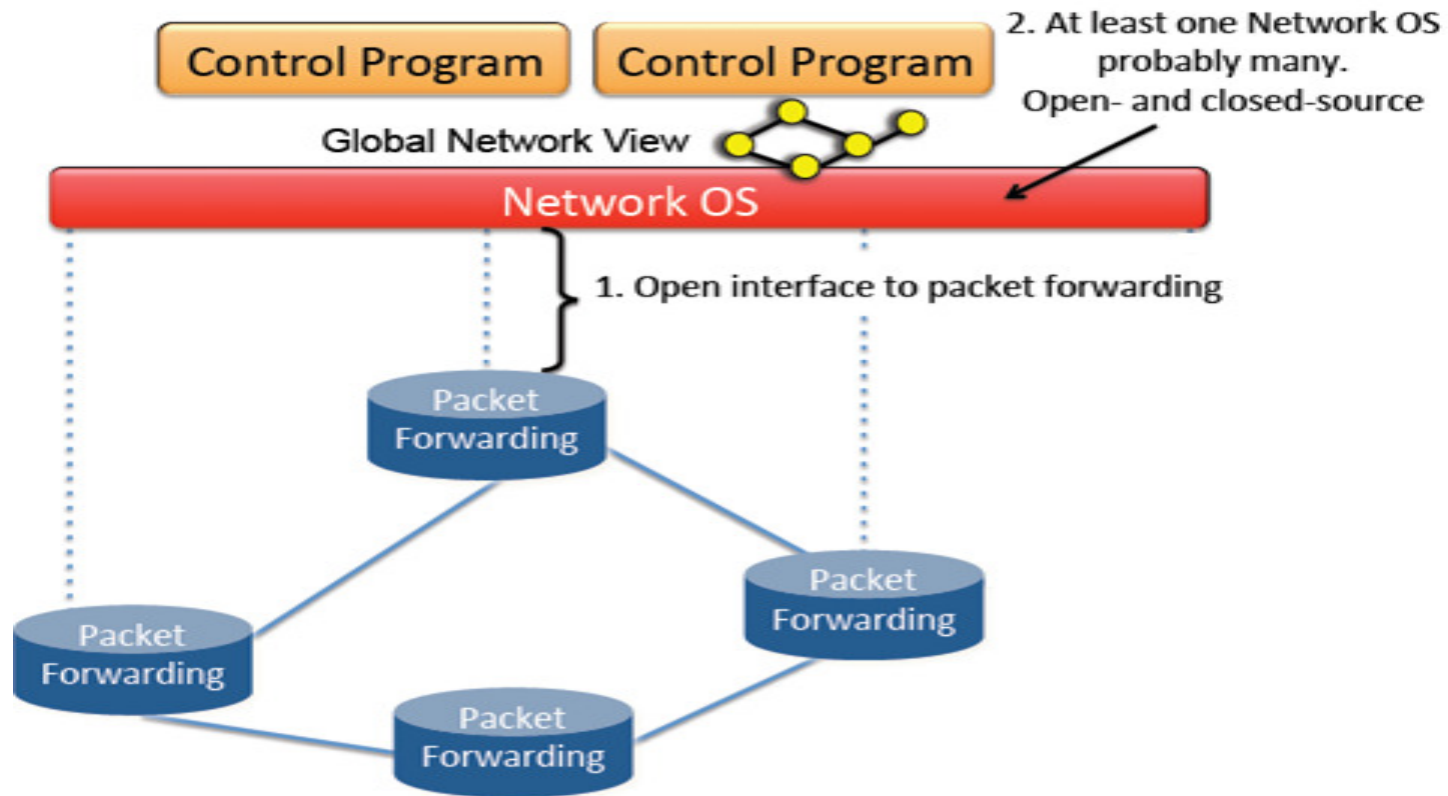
Control Program

Control Program

2. At least one Network OS probably many. Open- and closed-source

Global Network View

Network OS

1. Open interface to packet forwarding

Packet Forwarding

Packet Forwarding

Packet Forwarding

Packet Forwarding